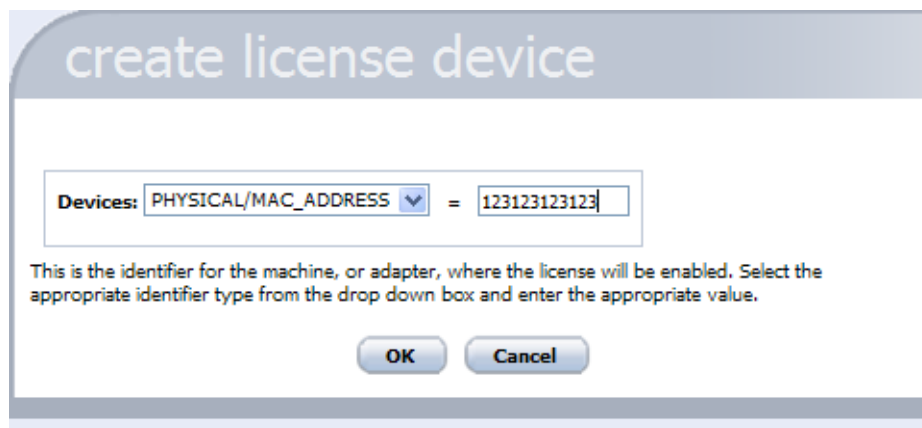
create license device

Devices: PHYSICAL/MAC_ADDRESS = 123123123123

This is the identifier for the machine, or adapter, where the license will be enabled. Select the appropriate identifier type from the drop down box and enter the appropriate value.

OK Cancel